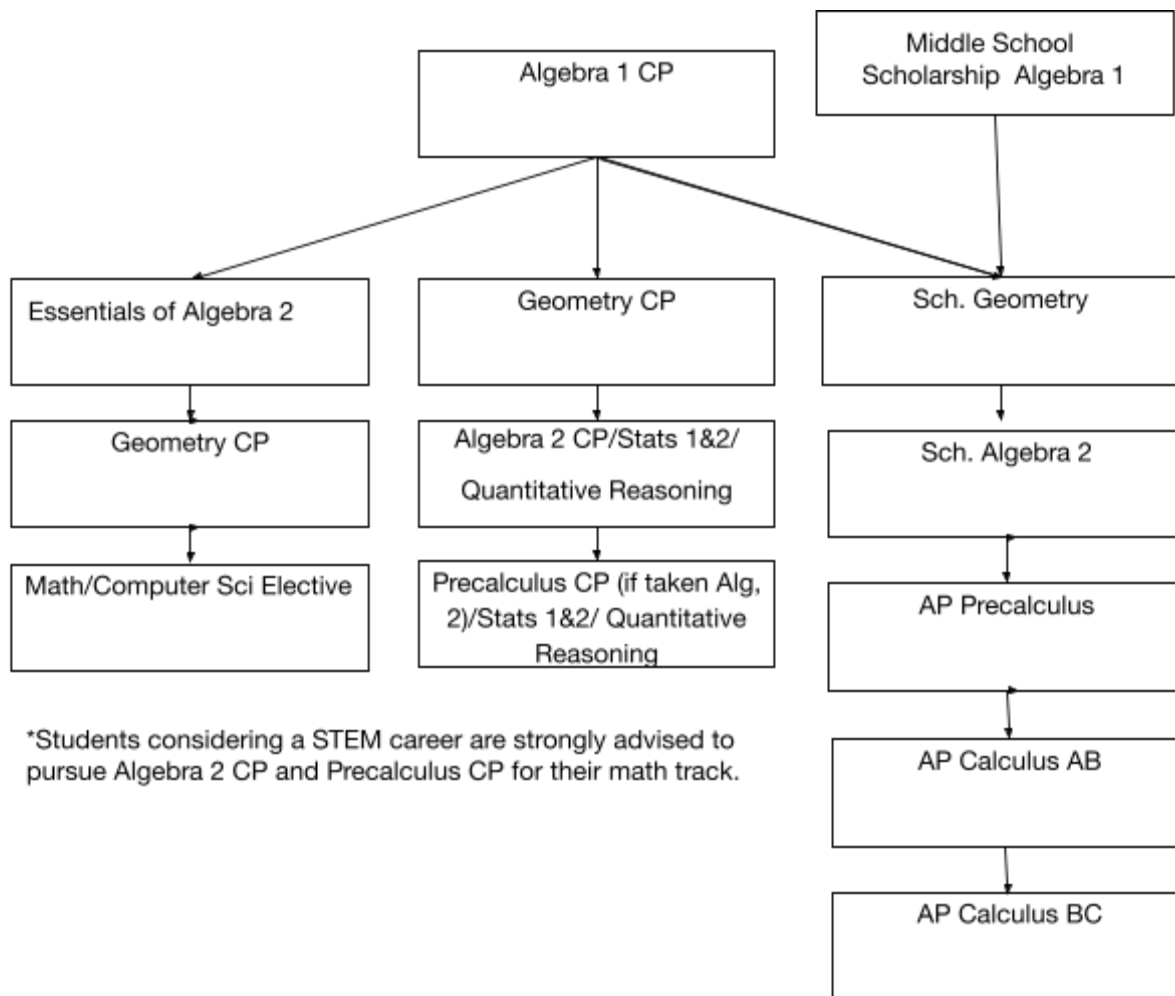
Algebra 1 CP

Middle School Scholarship Algebra 1

Essentials of Algebra 2

Geometry CP

Sch. Geometry

Geometry CP

Algebra 2 CP/Stats 1&2/ Quantitative Reasoning

Sch. Algebra 2

Math/Computer Sci Elective

Precalculus CP (if taken Alg, 2)/Stats 1&2/ Quantitative Reasoning

AP Precalculus

*Students considering a STEM career are strongly advised to pursue Algebra 2 CP and Precalculus CP for their math track.

AP Calculus AB

AP Calculus BC